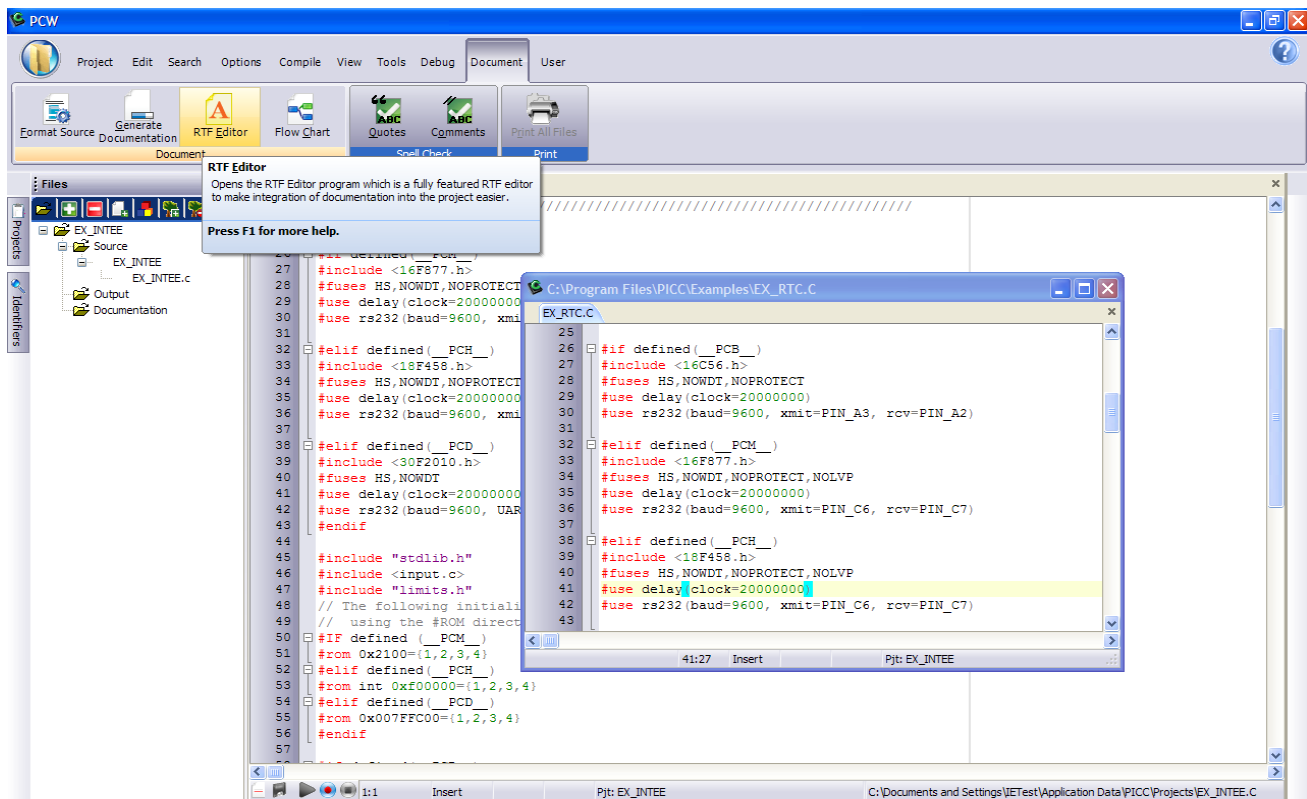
PCW

Project Edit Search Options Compile View Tools Debug Document User

Format Source Generate Documentation RTF Editor Flow Chart
Document
Quotes Comments
Spell Check
Print All Files
Print

RTF Editor
Opens the RTF Editor program which is a fully featured RTF editor to make integration of documentation into the project easier.
Press F1 for more help.

Files
Projects
Identifiers

EX_INTEE
Source
EX_INTEE
EX_INTEE.c
Output
Documentation

//////////////////////////////////////////////

26 #if defined(__PCM__)
27 #include <16F877.h>
28 #fuses HS,NOWDT,NOPROTECT
29 #use delay(clock=20000000
30 #use rs232(baud=9600, xmi
31
32 #elif defined(__PCH__)
33 #include <18F458.h>
34 #fuses HS,NOWDT,NOPROTECT
35 #use delay(clock=20000000
36 #use rs232(baud=9600, xmi
37
38 #elif defined(__PCD__)
39 #include <30F2010.h>
40 #fuses HS,NOWDT
41 #use delay(clock=20000000
42 #use rs232(baud=9600, UAR
43 #endif
44
45 #include "stdlib.h"
46 #include <input.c>
47 #include "limits.h"
48 // The following initiali
49 // using the #ROM direct
50 #IF defined (__PCM__)
51 #rom 0x2100={1,2,3,4}
52 #elif defined(__PCH__)
53 #rom int 0xf00000={1,2,3,4}
54 #elif defined(__PCD__)
55 #rom 0x007FFC00={1,2,3,4}
56 #endif
57

C:\Program Files\PICC\Examples\EX_RTC.C
EX_RTC.C
25
26 #if defined(__PCB__)
27 #include <16C56.h>
28 #fuses HS,NOWDT,NOPROTECT
29 #use delay(clock=20000000)
30 #use rs232(baud=9600, xmit=PIN_A3, rcv=PIN_A2)
31
32 #elif defined(__PCM__)
33 #include <16F877.h>
34 #fuses HS,NOWDT,NOPROTECT,NOLVP
35 #use delay(clock=20000000)
36 #use rs232(baud=9600, xmit=PIN_C6, rcv=PIN_C7)
37
38 #elif defined(__PCH__)
39 #include <18F458.h>
40 #fuses HS,NOWDT,NOPROTECT,NOLVP
41 #use delay(clock=20000000)
42 #use rs232(baud=9600, xmit=PIN_C6, rcv=PIN_C7)
43
41:27 Insert Pjt: EX_INTEE

1:1 Insert Pjt: EX_INTEE C:\Documents and Settings\IETest\Application Data\PICC\Projects\EX_INTEE.C